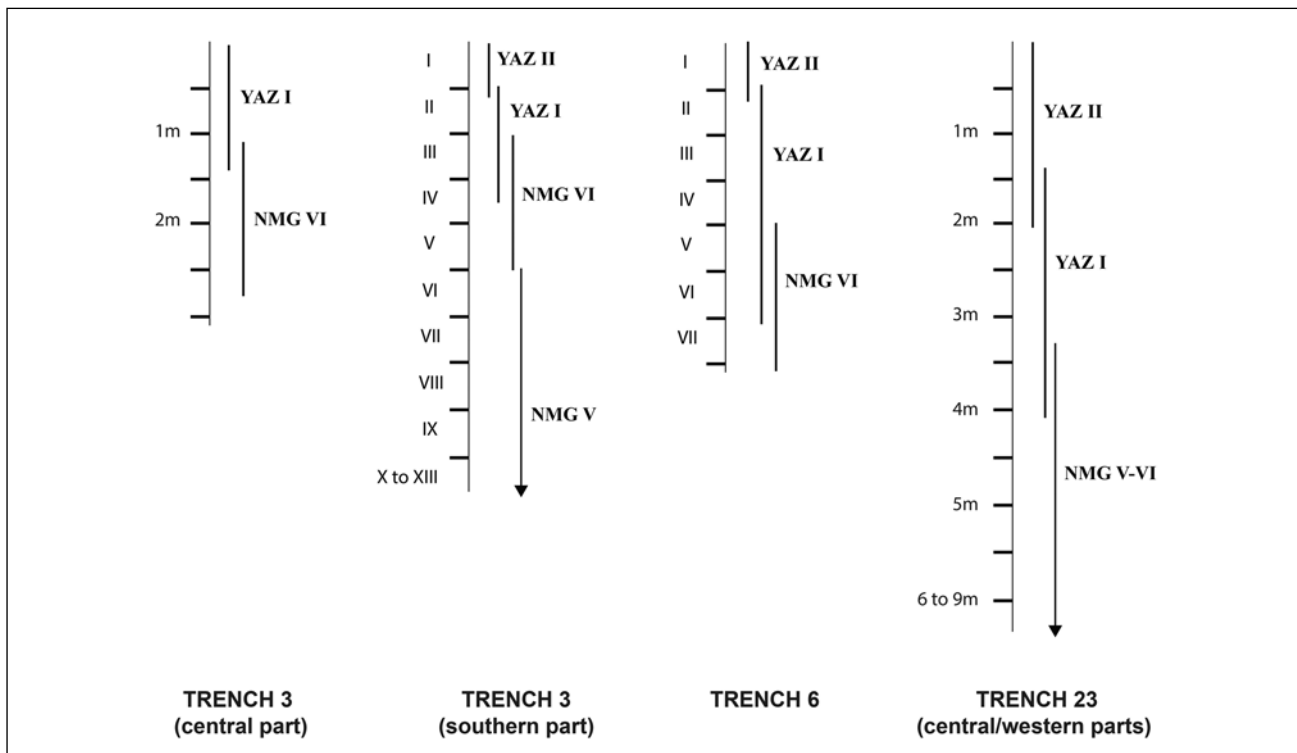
1m
2m
YAZ I
NMG VI

TRENCH 3
(central part)

I
II
III
IV
V
VI
VII
VIII
IX
X to XIII
YAZ II
YAZ I
NMG VI
NMG V

TRENCH 3
(southern part)

I
II
III
IV
V
VI
VII
YAZ II
YAZ I
NMG VI

TRENCH 6

1m
2m
3m
4m
5m
6 to 9m
YAZ II
YAZ I
NMG V-VI

TRENCH 23
(central/western parts)